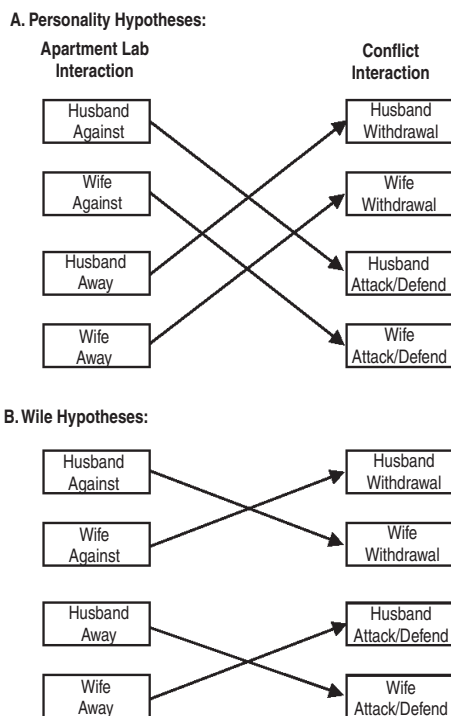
A. Personality Hypotheses:

Apartment Lab Interaction

Conflict Interaction

Husband Against

Wife Against

Husband Away

Wife Away

Husband Withdrawal

Wife Withdrawal

Husband Attack/Defend

Wife Attack/Defend

B. Wile Hypotheses:

Husband Against

Wife Against

Husband Away

Wife Away

Husband Withdrawal

Wife Withdrawal

Husband Attack/Defend

Wife Attack/Defend